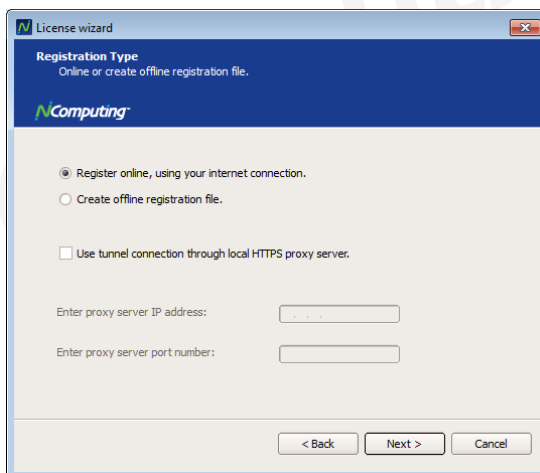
License wizard

Registration Type
Online or create offline registration file.

NComputing

Register online, using your internet connection.

Create offline registration file.

Use tunnel connection through local HTTPS proxy server.

Enter proxy server IP address:

Enter proxy server port number:

< Back
Next >
Cancel